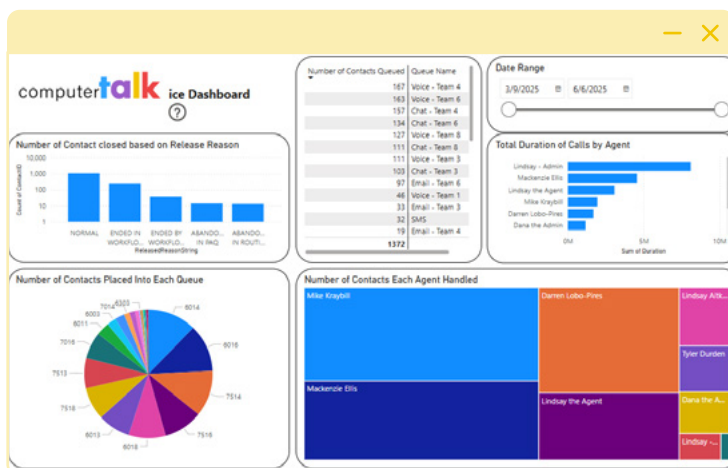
computertalk ice Dashboard
?

Number of Contact closed based on Release Reason

10,000
1,000
100
10
1

Count of ContactID

NORMAL
ENDED IN WORKFLO...
ENDED BY WORKFLO...
ABANDO... IN PAQ
ABANDO... IN ROUTI...

ReleasedReasonString

| Number of Contacts Queued | Queue Name |
|---|---|
| 167 | Voice - Team 4 |
| 163 | Voice - Team 6 |
| 157 | Chat - Team 4 |
| 134 | Chat - Team 6 |
| 127 | Voice - Team 8 |
| 111 | Chat - Team 8 |
| 111 | Voice - Team 3 |
| 103 | Chat - Team 3 |
| 97 | Email - Team 6 |
| 46 | Voice - Team 1 |
| 33 | Email - Team 3 |
| 32 | SMS |
| 19 | Email - Team 4 |
| 1372 | |

Date Range
3/9/2025
6/6/2025

Total Duration of Calls by Agent

Lindsay - Admin
Mackenzie Ellis
Lindsay the Agent
Mike Kraybill
Darren Lobo-Pires
Dana the Admin

0M
5M
10M
Sum of Duration

Number of Contacts Placed Into Each Queue

6014
6016
7514
7516
6018
6013
7518
7513
7016
6011
6003
7014
6303

Number of Contacts Each Agent Handled

Mike Kraybill
Darren Lobo-Pires
Lindsay Alt...
Tyler Durden
Mackenzie Ellis
Lindsay the Agent
Dana the A...
Lindsay -...